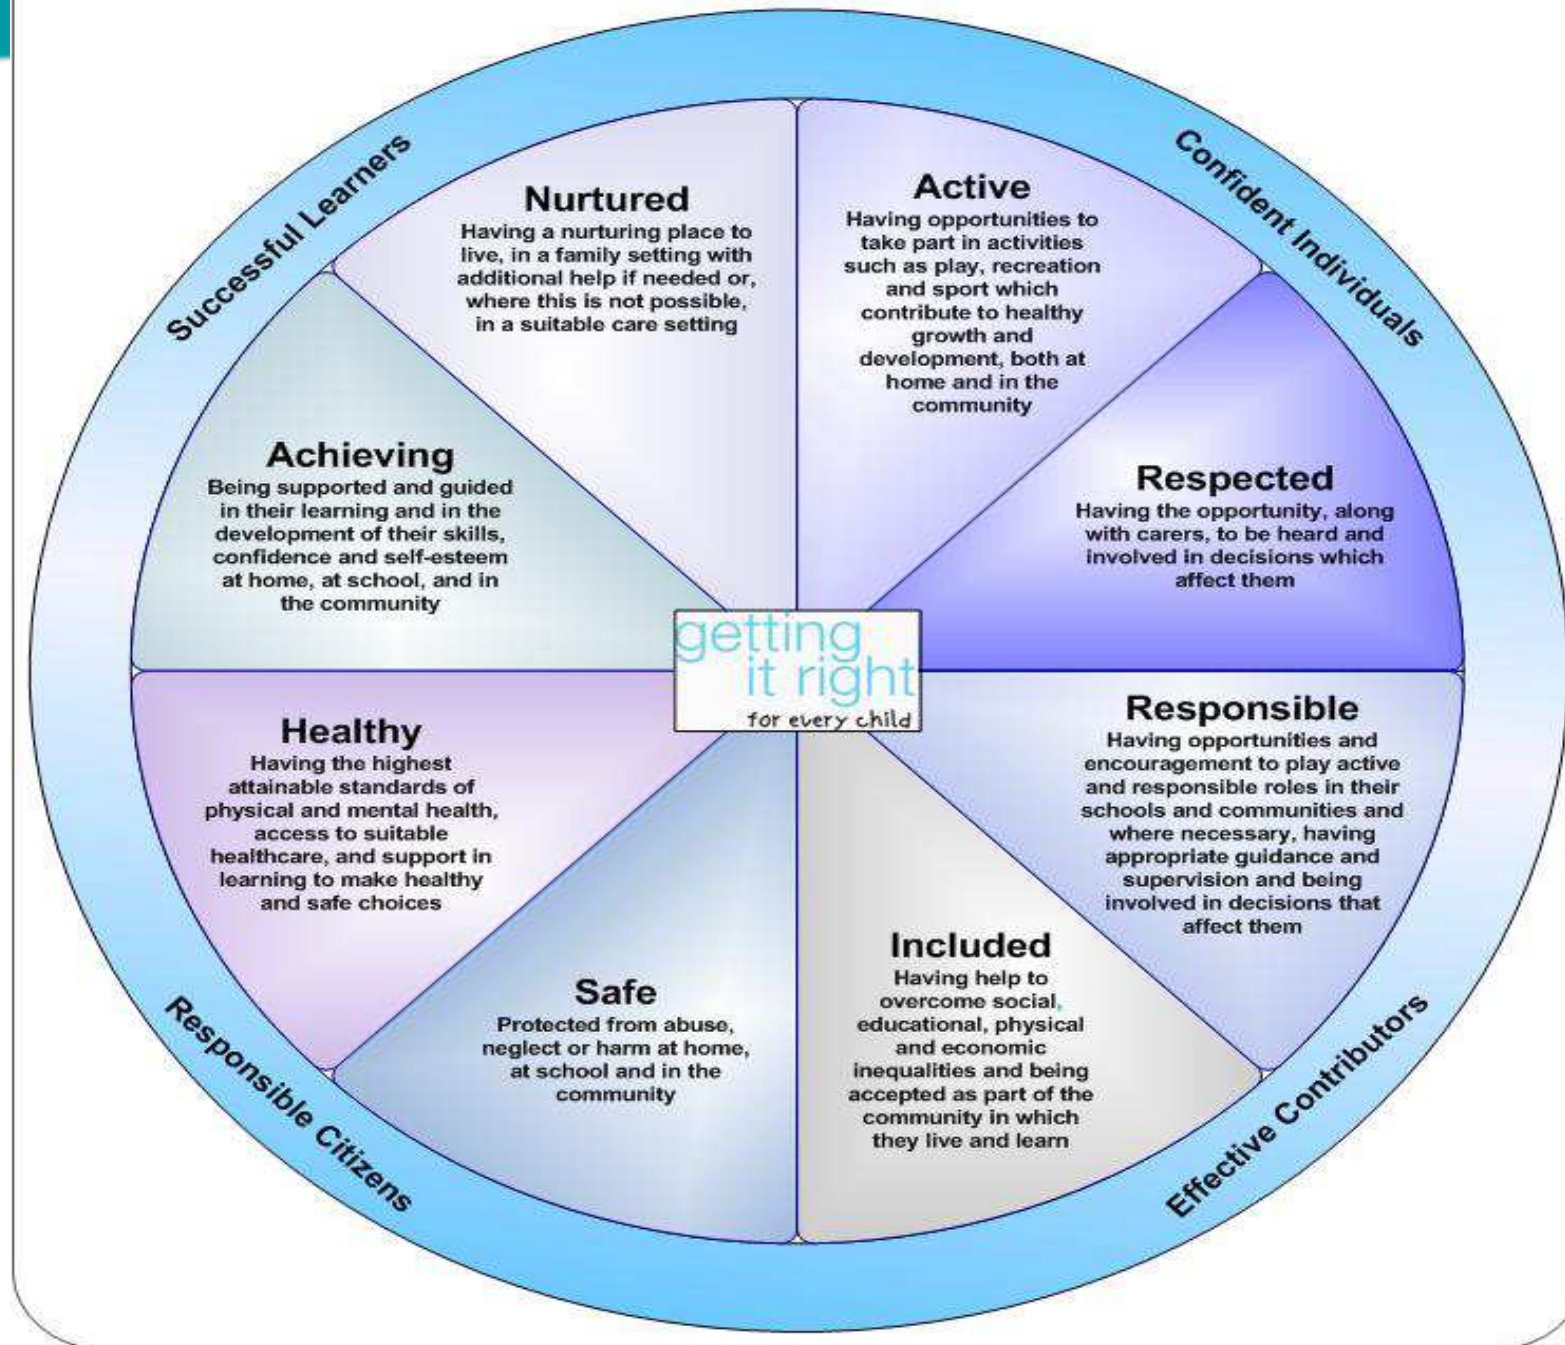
Successful Learners

Confident Individuals

Nurtured
Having a nurturing place to live, in a family setting with additional help if needed or, where this is not possible, in a suitable care setting

Active
Having opportunities to take part in activities such as play, recreation and sport which contribute to healthy growth and development, both at home and in the community

Respected
Having the opportunity, along with carers, to be heard and involved in decisions which affect them

Responsible
Having opportunities and encouragement to play active and responsible roles in their schools and communities and where necessary, having appropriate guidance and supervision and being involved in decisions that affect them

Included
Having help to overcome social, educational, physical and economic inequalities and being accepted as part of the community in which they live and learn

Safe
Protected from abuse, neglect or harm at home, at school and in the community

Healthy
Having the highest attainable standards of physical and mental health, access to suitable healthcare, and support in learning to make healthy and safe choices

Achieving
Being supported and guided in their learning and in the development of their skills, confidence and self-esteem at home, at school, and in the community

getting it right for every child

Responsible Citizens

Effective Contributors